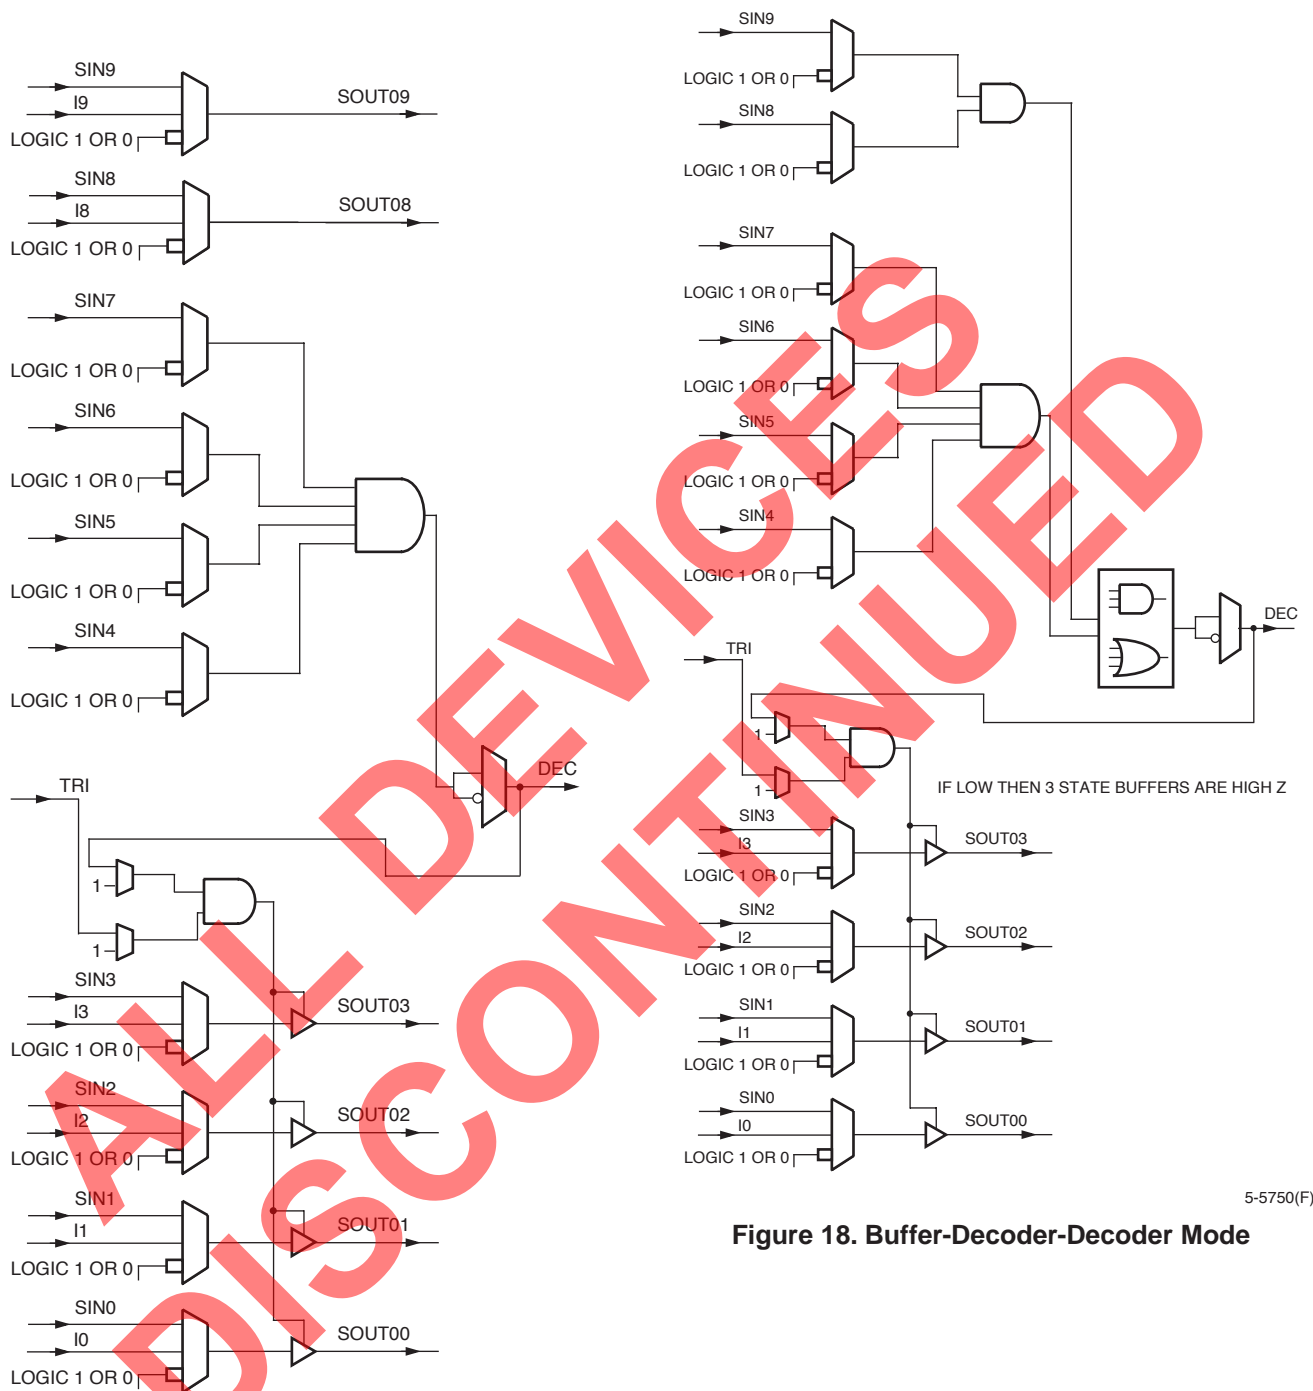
SIN9
I9
LOGIC 1 OR 0
SOUT09
SIN8
I8
LOGIC 1 OR 0
SOUT08
SIN7
LOGIC 1 OR 0
SIN6
LOGIC 1 OR 0
SIN5
LOGIC 1 OR 0
SIN4
LOGIC 1 OR 0
TRI
DEC
1
1
SIN3
I3
LOGIC 1 OR 0
SOUT03
SIN2
I2
LOGIC 1 OR 0
SOUT02
SIN1
I1
LOGIC 1 OR 0
SOUT01
SIN0
I0
LOGIC 1 OR 0
SOUT00

SIN9
LOGIC 1 OR 0
SIN8
LOGIC 1 OR 0
SIN7
LOGIC 1 OR 0
SIN6
LOGIC 1 OR 0
SIN5
LOGIC 1 OR 0
SIN4
LOGIC 1 OR 0
DEC
TRI
1
1
IF LOW THEN 3 STATE BUFFERS ARE HIGH Z
SIN3
I3
LOGIC 1 OR 0
SOUT03
SIN2
I2
LOGIC 1 OR 0
SOUT02
SIN1
I1
LOGIC 1 OR 0
SOUT01
SIN0
I0
LOGIC 1 OR 0
SOUT00

5-5750(F)

Figure 18. Buffer-Decoder-Decoder Mode

ALL DEVICES DISCONTINUED